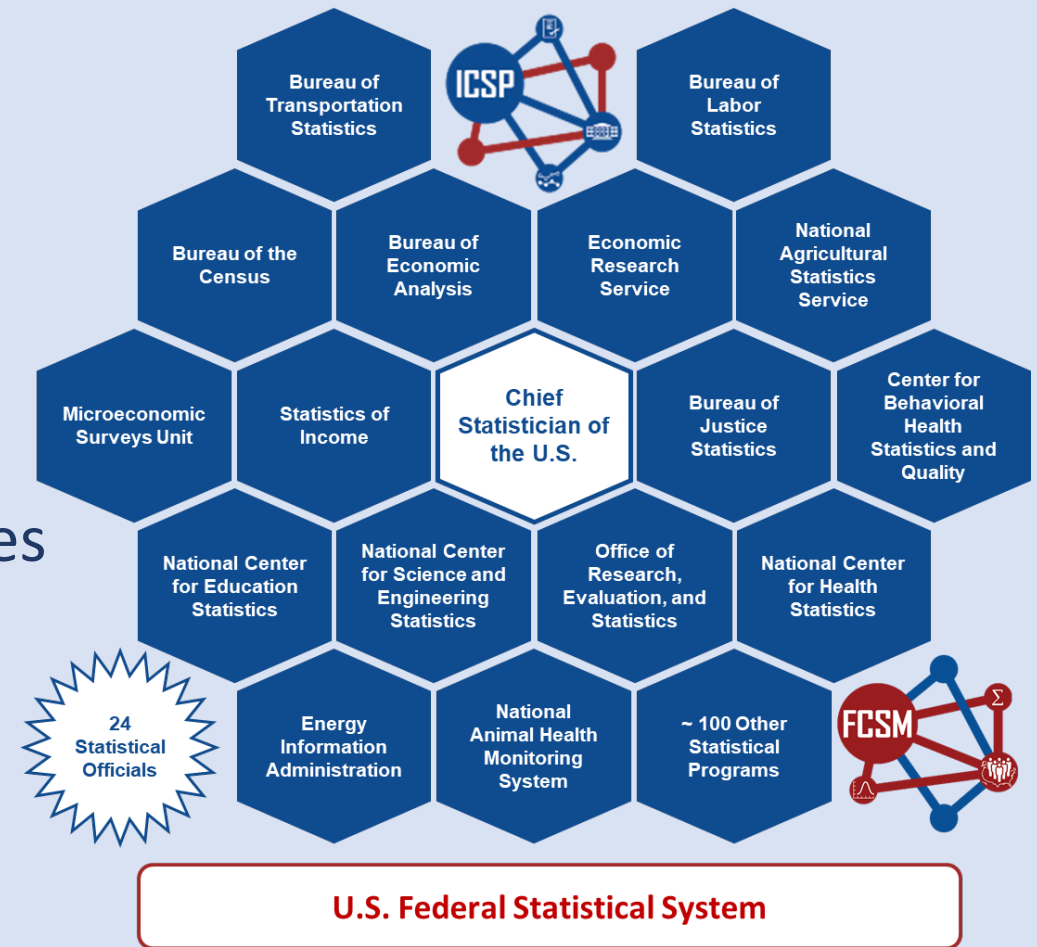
Bureau of Transportation Statistics

ICSP

Bureau of Labor Statistics

Bureau of the Census

Bureau of Economic Analysis

Economic Research Service

National Agricultural Statistics Service

Microeconomic Surveys Unit

Statistics of Income

Chief Statistician of the U.S.

Bureau of Justice Statistics

Center for Behavioral Health Statistics and Quality

es

National Center for Education Statistics

National Center for Science and Engineering Statistics

Office of Research, Evaluation, and Statistics

National Center for Health Statistics

24 Statistical Officials

Energy Information Administration

National Animal Health Monitoring System

~ 100 Other Statistical Programs

FCSM

$\Sigma$

U.S. Federal Statistical System